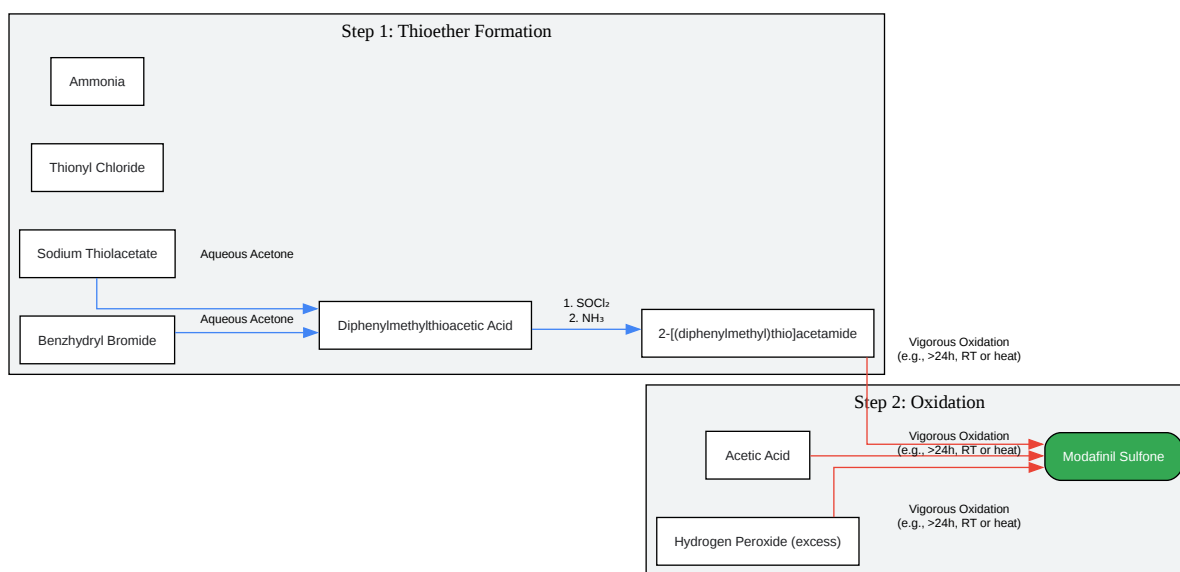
Step 1: Thioether Formation

Ammonia

Thionyl Chloride

Sodium Thiolacetate

Aqueous Acetone

Benzhydryl Bromide

Aqueous Acetone

Diphenylmethylthioacetic Acid

1. $SOCl_2$
2. $NH_3$

2-[(diphenylmethyl)thio]acetamide

Vigorous Oxidation
(e.g., >24h, RT or heat)

Step 2: Oxidation

Acetic Acid

Vigorous Oxidation
(e.g., >24h, RT or heat)

Modafinil Sulfone

Vigorous Oxidation
(e.g., >24h, RT or heat)

Hydrogen Peroxide (excess)